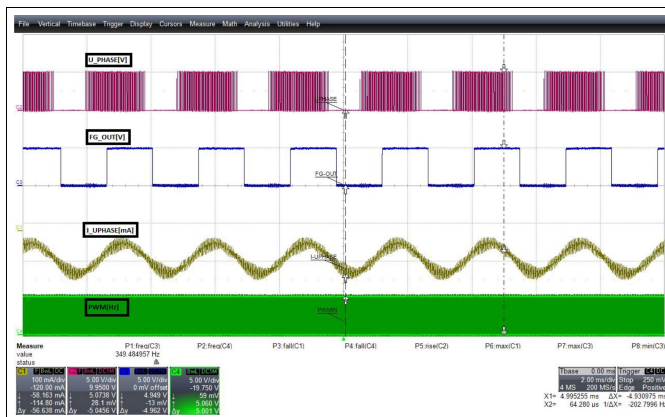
File Vertical Timebase Trigger Display Cursors Measure Math Analysis Utilities Help

U_PHASE[V]

U-PHASE

FG_OUT[V]

FG-OUT

I_UPHASE[mA]

I-UPHASE

PWM[Hz]

PWM

Measure | P1:freq(C3) | P2:freq(C4) | P3:fall(C1) | P4:fall(C4) | P5:rise(C2) | P6:max(C1) | P7:max(C3) | P8:min(C3)
value | 349.484957 Hz
status

C1 DC
100 mA/div
-120.00 mA
-58.163 mA
-114.80 mA
Δy -56.638 mA

C2 DC1M
5.00 V/div
9.9500 V
5.0738 V
28.1 mV
Δy -5.0456 V

C3 DC1M
5.00 V/div
0 mV offset
4.949 V
-13 mV
Δy -4.962 V

C4 DC1M
5.00 V/div
-19.750 V
59 mV
5.060 V
Δy 5.001 V

Tbase 0.00 ms
2.00 ms/div
4 MS 200 MS/s

Trigger C4 DC
Stop 250 mV
Edge Positive

X1= 4.995255 ms ΔX= -4.930975 ms
X2= 64.280 us 1/ΔX= -202.7996 Hz